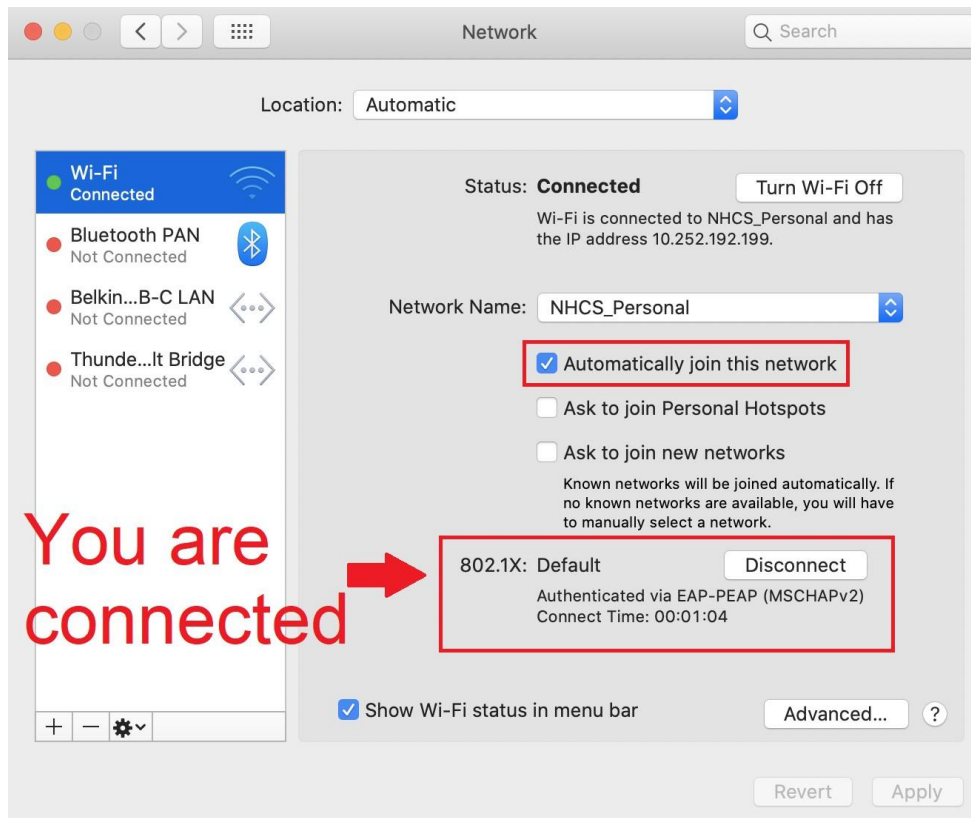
Network

Search

Location: Automatic

Wi-Fi
Connected

Bluetooth PAN
Not Connected

Belkin...B-C LAN
Not Connected

Thunde...lt Bridge
Not Connected

Status: Connected

Turn Wi-Fi Off

Wi-Fi is connected to NHCS_Personal and has the IP address 10.252.192.199.

Network Name: NHCS_Personal

Automatically join this network

Ask to join Personal Hotspots

Ask to join new networks

Known networks will be joined automatically. If no known networks are available, you will have to manually select a network.

You are connected

802.1X: Default

Disconnect

Authenticated via EAP-PEAP (MSCHAPv2)
Connect Time: 00:01:04

+ —

Show Wi-Fi status in menu bar

Advanced...

?

Revert

Apply